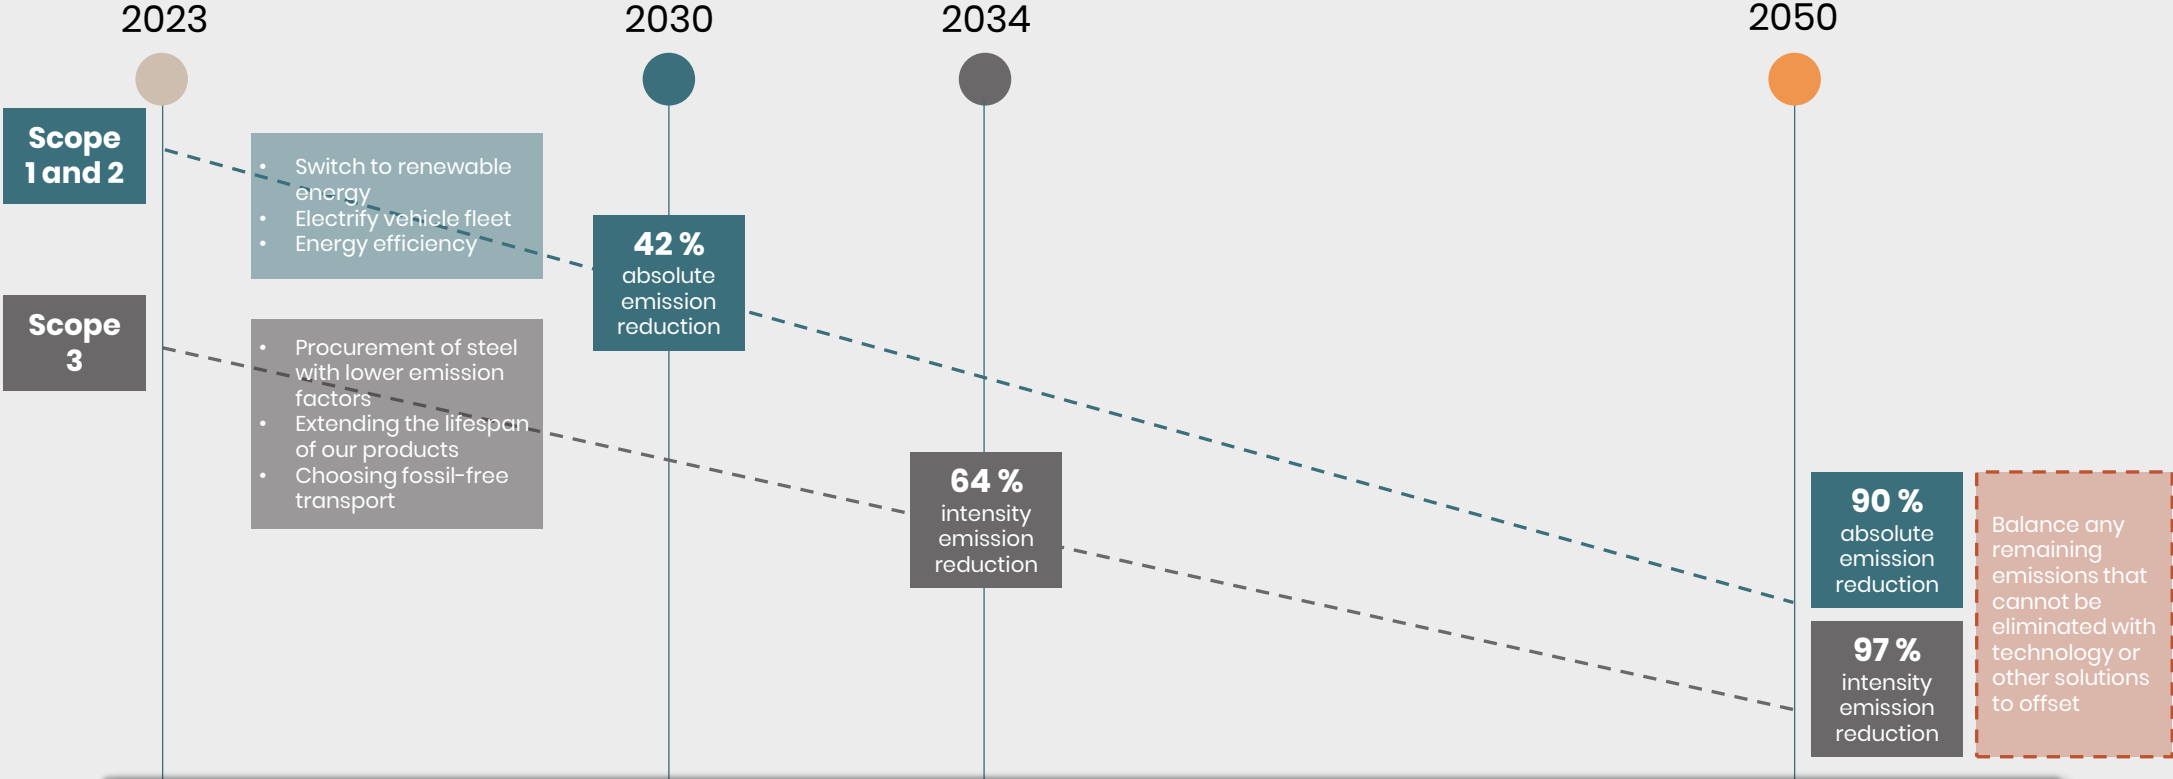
2023

2030

2034

2050

Scope 1 and 2

- Switch to renewable energy
- Electrify vehicle fleet
- Energy efficiency

42 % absolute emission reduction

Scope 3

- Procurement of steel with lower emission factors
- Extending the lifespan of our products
- Choosing fossil-free transport

64 % intensity emission reduction

90 % absolute emission reduction

97 % intensity emission reduction

Balance any remaining emissions that cannot be eliminated with technology or other solutions to offset